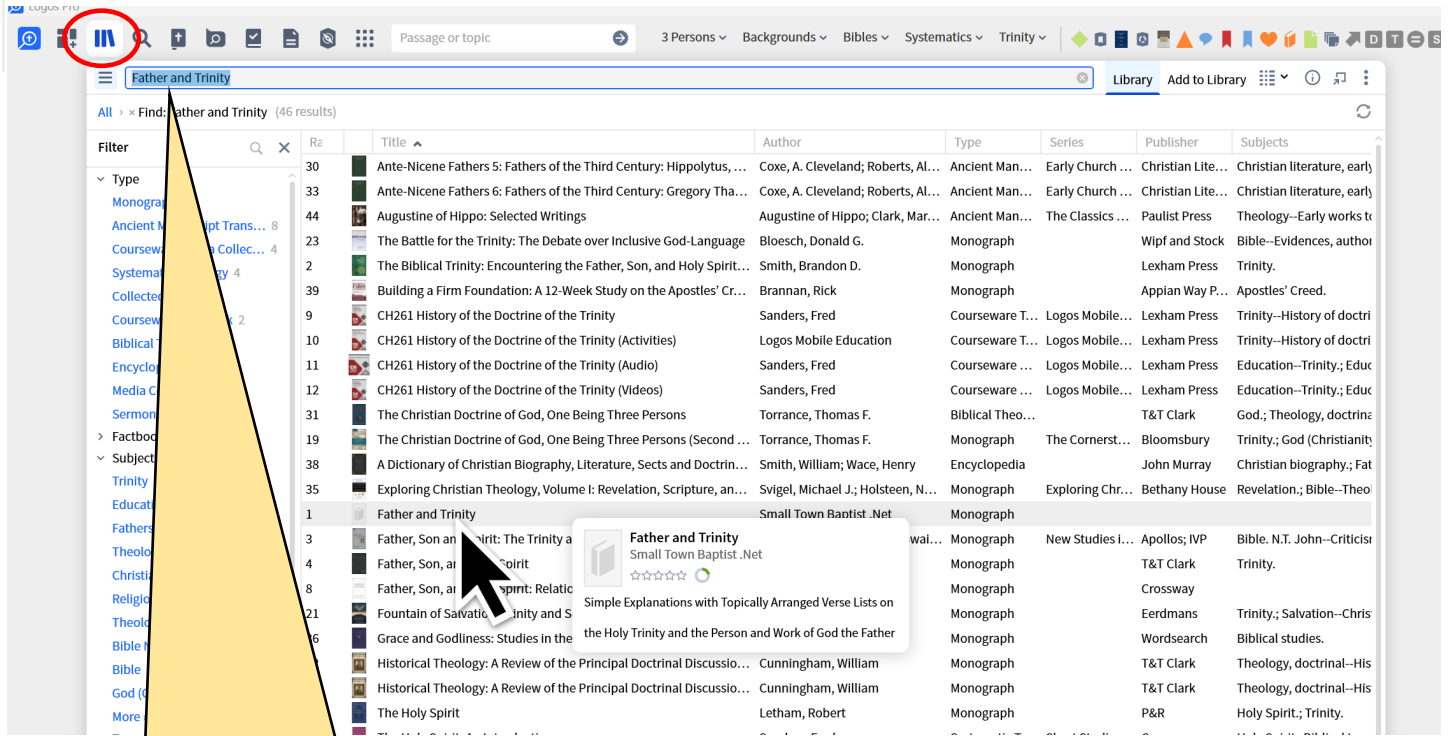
Logos Pro

Passage or topic
3 Persons
Backgrounds
Bibles
Systematics
Trinity

Father and Trinity
Library
Add to Library

All › × Find: Father and Trinity (46 results)

Filter
Type
Monograp
Ancient M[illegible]ipt Trans… 8
Coursew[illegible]a Collec… 4
Systemat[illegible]gy 4
Collecte
Coursew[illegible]k 2
Biblical T
Encyclop
Media C
Sermon
Factboo
Subject
Trinity
Educati
Fathers
Theolo
Christi
Religio
Theolo
Bible N
Bible
God (C
More

| Ra | | Title | Author | Type | Series | Publisher | Subjects |
|---|---|---|---|---|---|---|---|
| 30 | | Ante-Nicene Fathers 5: Fathers of the Third Century: Hippolytus, … | Coxe, A. Cleveland; Roberts, Al… | Ancient Man… | Early Church … | Christian Lite… | Christian literature, early |
| 33 | | Ante-Nicene Fathers 6: Fathers of the Third Century: Gregory Tha… | Coxe, A. Cleveland; Roberts, Al… | Ancient Man… | Early Church … | Christian Lite… | Christian literature, early |
| 44 | | Augustine of Hippo: Selected Writings | Augustine of Hippo; Clark, Mar… | Ancient Man… | The Classics … | Paulist Press | Theology--Early works to |
| 23 | | The Battle for the Trinity: The Debate over Inclusive God-Language | Bloesch, Donald G. | Monograph | | Wipf and Stock | Bible--Evidences, author |
| 2 | | The Biblical Trinity: Encountering the Father, Son, and Holy Spirit… | Smith, Brandon D. | Monograph | | Lexham Press | Trinity. |
| 39 | | Building a Firm Foundation: A 12-Week Study on the Apostles' Cr… | Brannan, Rick | Monograph | | Appian Way P… | Apostles' Creed. |
| 9 | | CH261 History of the Doctrine of the Trinity | Sanders, Fred | Courseware T… | Logos Mobile… | Lexham Press | Trinity--History of doctri |
| 10 | | CH261 History of the Doctrine of the Trinity (Activities) | Logos Mobile Education | Courseware T… | Logos Mobile… | Lexham Press | Trinity--History of doctri |
| 11 | | CH261 History of the Doctrine of the Trinity (Audio) | Sanders, Fred | Courseware … | Logos Mobile… | Lexham Press | Education--Trinity.; Educ |
| 12 | | CH261 History of the Doctrine of the Trinity (Videos) | Sanders, Fred | Courseware … | Logos Mobile… | Lexham Press | Education--Trinity.; Educ |
| 31 | | The Christian Doctrine of God, One Being Three Persons | Torrance, Thomas F. | Biblical Theo… | | T&T Clark | God.; Theology, doctrina |
| 19 | | The Christian Doctrine of God, One Being Three Persons (Second … | Torrance, Thomas F. | Monograph | The Cornerst… | Bloomsbury | Trinity.; God (Christianity |
| 38 | | A Dictionary of Christian Biography, Literature, Sects and Doctrin… | Smith, William; Wace, Henry | Encyclopedia | | John Murray | Christian biography.; Fat |
| 35 | | Exploring Christian Theology, Volume I: Revelation, Scripture, an… | Svigel, Michael J.; Holsteen, N… | Monograph | Exploring Chr… | Bethany House | Revelation.; Bible--Theol |
| 1 | | Father and Trinity | Small Town Baptist .Net | Monograph | | | |
| 3 | | Father, Son an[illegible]pirit: The Trinity a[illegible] | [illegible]wai… | Monograph | New Studies i… | Apollos; IVP | Bible. N.T. John--Criticisr |
| 4 | | Father, Son, a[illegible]Spirit | | Monograph | | T&T Clark | Trinity. |
| 8 | | Father, Son, a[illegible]pirit: Relatio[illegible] | | Monograph | | Crossway | |
| 21 | | Fountain of Salvati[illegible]inity and S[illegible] | | Monograph | | Eerdmans | Trinity.; Salvation--Chris |
| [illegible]6 | | Grace and Godliness: Studies in the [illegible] | | Monograph | | Wordsearch | Biblical studies. |
| | | Historical Theology: A Review of the Principal Doctrinal Discussio… | Cunningham, William | Monograph | | T&T Clark | Theology, doctrinal--His |
| | | Historical Theology: A Review of the Principal Doctrinal Discussio… | Cunningham, William | Monograph | | T&T Clark | Theology, doctrinal--His |
| | | The Holy Spirit | Letham, Robert | Monograph | | P&R | Holy Spirit.; Trinity. |

Father and Trinity
Small Town Baptist .Net
Simple Explanations with Topically Arranged Verse Lists on the Holy Trinity and the Person and Work of God the Father